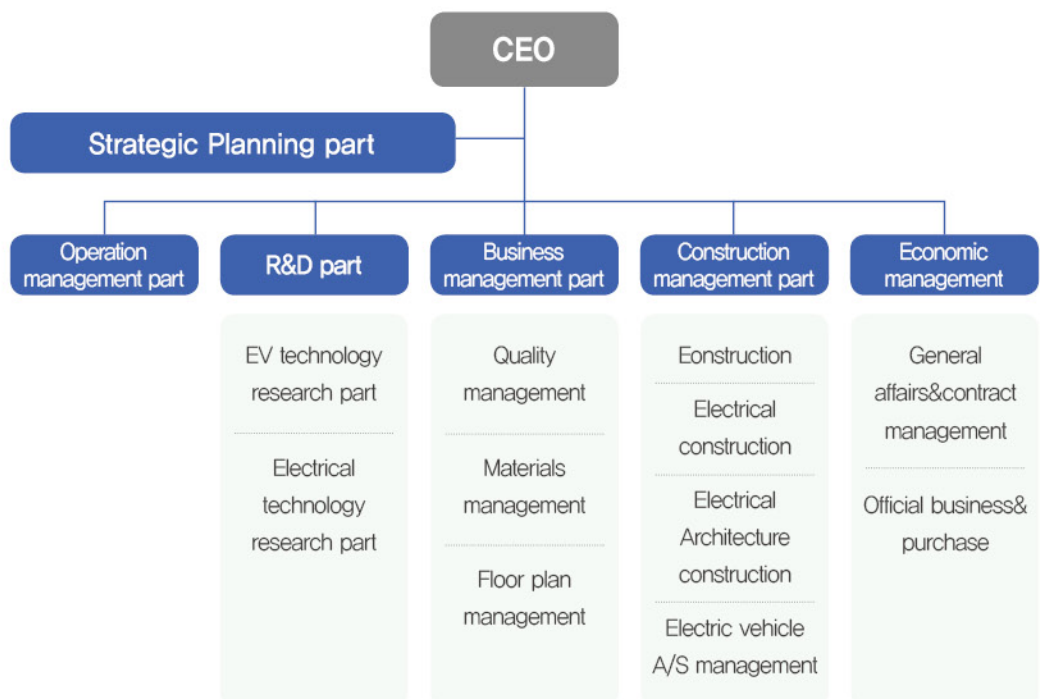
CEO

Strategic Planning part

Operation management part

R&D part

EV technology research part

Electrical technology research part

Business management part

Quality management

Materials management

Floor plan management

Construction management part

Eonstruction

Electrical construction

Electrical Architecture construction

Electric vehicle A/S management

Economic management

General affairs&contract management

Official business& purchase